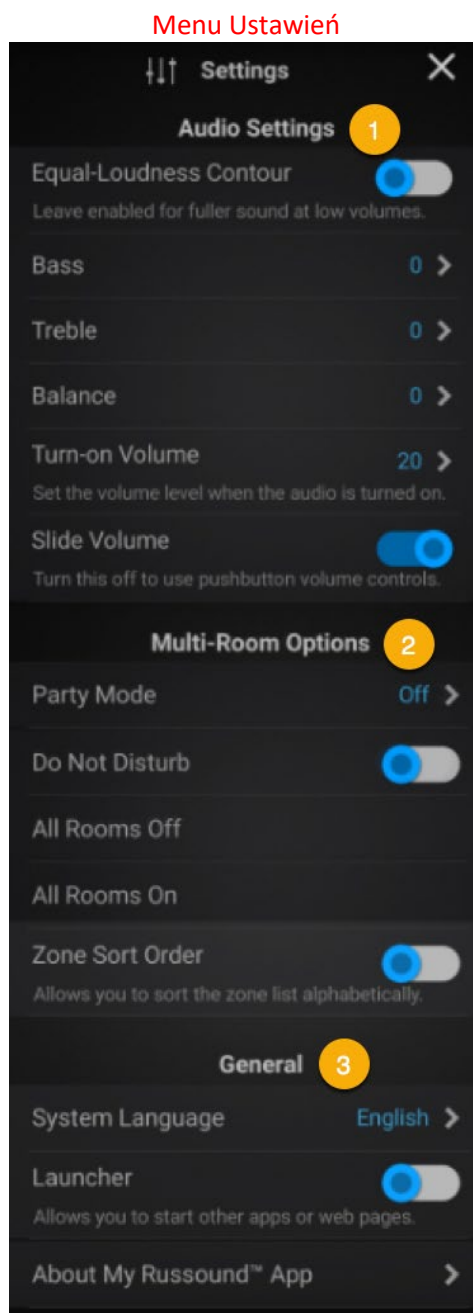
Menu Ustawień

Settings

Audio Settings 1

Equal-Loudness Contour
Leave enabled for fuller sound at low volumes.

Bass 0 >

Treble 0 >

Balance 0 >

Turn-on Volume 20 >
Set the volume level when the audio is turned on.

Slide Volume
Turn this off to use pushbutton volume controls.

Multi-Room Options 2

Party Mode Off >

Do Not Disturb

All Rooms Off

All Rooms On

Zone Sort Order
Allows you to sort the zone list alphabetically.

General 3

System Language English >

Launcher
Allows you to start other apps or web pages.

About My Russound™ App >